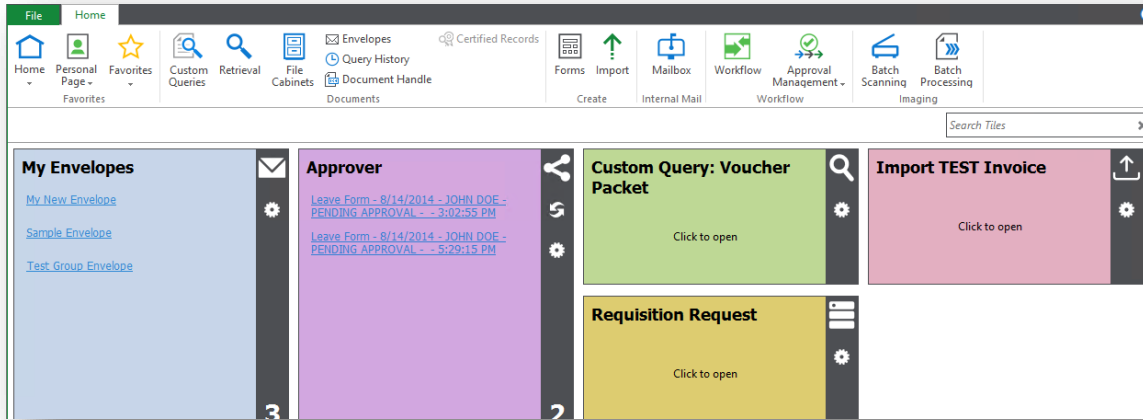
File Home

Home Personal Page Favorites
Favorites

Custom Queries Retrieval File Cabinets Envelopes Query History Document Handle Certified Records
Documents

Forms Import
Create

Mailbox
Internal Mail

Workflow Approval Management
Workflow

Batch Scanning Batch Processing
Imaging

Search Tiles

My Envelopes

My New Envelope

Sample Envelope

Test Group Envelope

3

Approver

Leave Form - 8/14/2014 - JOHN DOE - PENDING APPROVAL - - 3:02:55 PM

Leave Form - 8/14/2014 - JOHN DOE - PENDING APPROVAL - - 5:29:15 PM

2

Custom Query: Voucher Packet

Click to open

Import TEST Invoice

Click to open

Requisition Request

Click to open